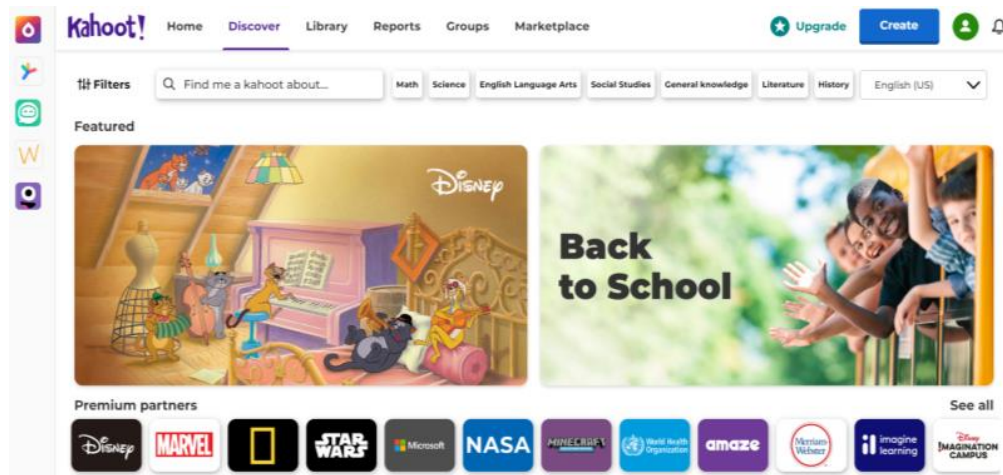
Kahoot! Home Discover Library Reports Groups Marketplace Upgrade Create

Filters Find me a kahoot about... Math Science English Language Arts Social Studies General knowledge Literature History English (US)

Featured

Disney

Back to School

Premium partners

See all

Disney MARVEL STAR WARS Microsoft NASA MINECRAFT World Health Organization amaze Merriam-Webster imagine learning Disney IMAGINATION CAMPUS